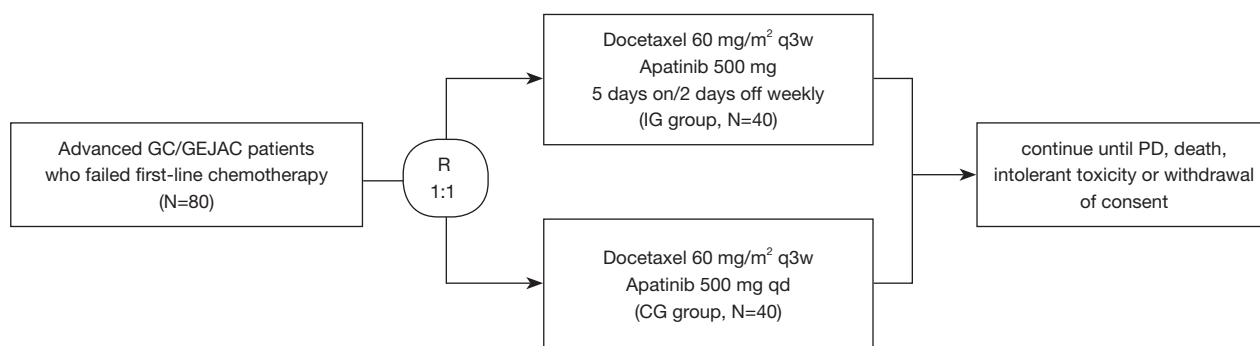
Advanced GC/GEJAC patients who failed first-line chemotherapy (N=80)

R
1:1

Docetaxel 60 mg/$m^2$ q3w
Apatinib 500 mg
5 days on/2 days off weekly
(IG group, N=40)

Docetaxel 60 mg/$m^2$ q3w
Apatinib 500 mg qd
(CG group, N=40)

continue until PD, death, intolerant toxicity or withdrawal of consent